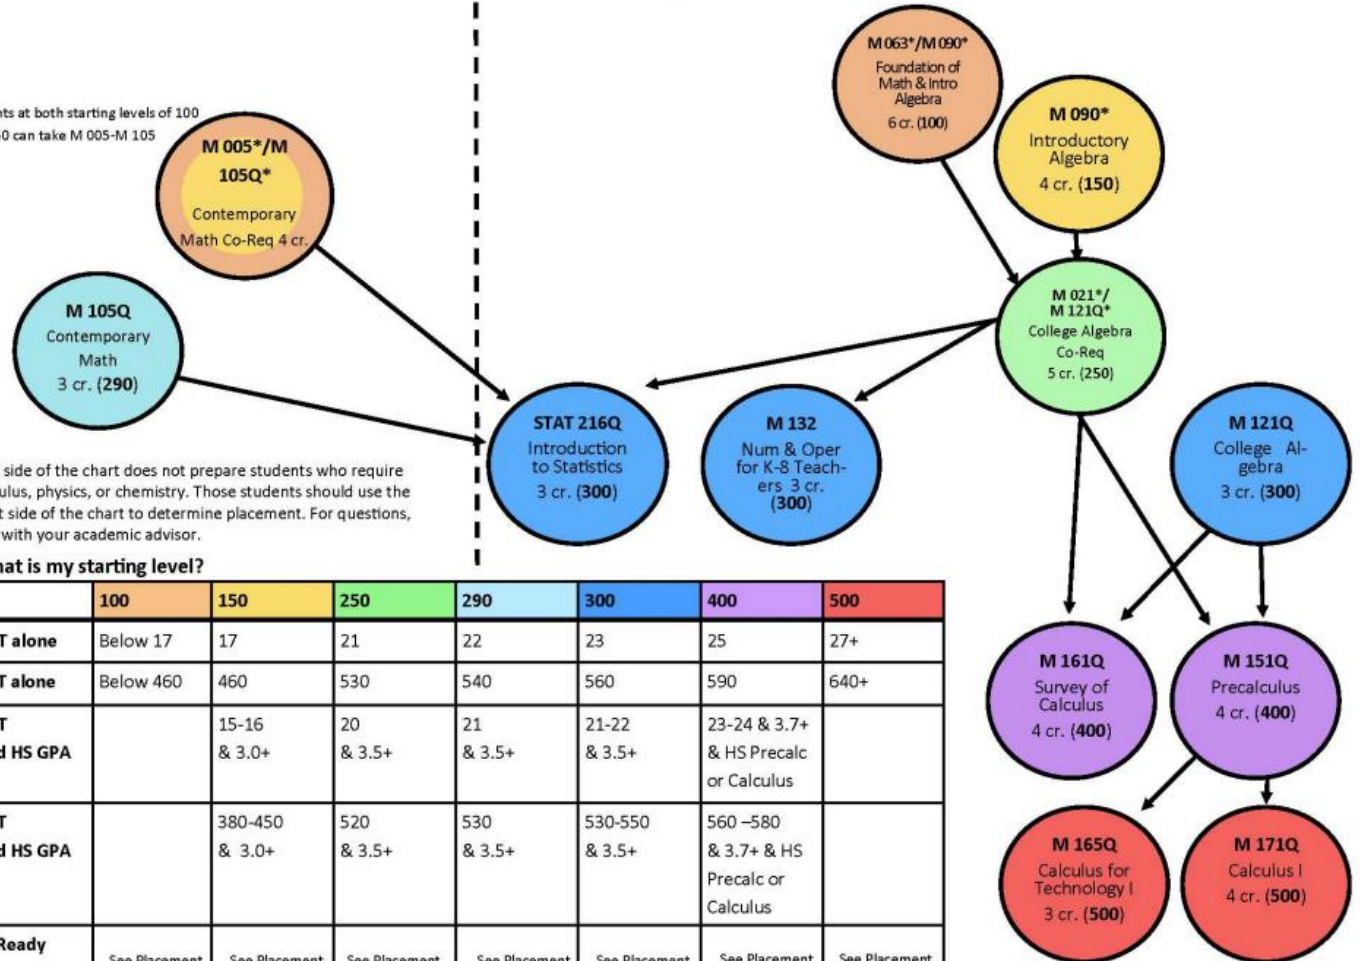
ts at both starting levels of 100
0 can take M 005-M 105

M 005*/M 105Q*
Contemporary Math Co-Req 4 cr.

M 105Q
Contemporary Math
3 cr. (290)

side of the chart does not prepare students who require ulus, physics, or chemistry. Those students should use the t side of the chart to determine placement. For questions, with your academic advisor.

M 063*/M 090*
Foundation of Math & Intro Algebra
6 cr. (100)

M 090*
Introductory Algebra
4 cr. (150)

M 021*/ M 121Q*
College Algebra Co-Req
5 cr. (250)

STAT 216Q
Introduction to Statistics
3 cr. (300)

M 132
Num & Oper for K-8 Teachers 3 cr.
(300)

M 121Q
College Algebra
3 cr. (300)

M 161Q
Survey of Calculus
4 cr. (400)

M 151Q
Precalculus
4 cr. (400)

M 165Q
Calculus for Technology I
3 cr. (500)

M 171Q
Calculus I
4 cr. (500)

hat is my starting level?

| | 100 | 150 | 250 | 290 | 300 | 400 | 500 |
|---|---|---|---|---|---|---|---|
| T alone | Below 17 | 17 | 21 | 22 | 23 | 25 | 27+ |
| T alone | Below 460 | 460 | 530 | 540 | 560 | 590 | 640+ |
| T d HS GPA | | 15-16 & 3.0+ | 20 & 3.5+ | 21 & 3.5+ | 21-22 & 3.5+ | 23-24 & 3.7+ & HS Precalc or Calculus | |
| T d HS GPA | | 380-450 & 3.0+ | 520 & 3.5+ | 530 & 3.5+ | 530-550 & 3.5+ | 560 –580 & 3.7+ & HS Precalc or Calculus | |
| Ready | See Placement | See Placement | See Placement | See Placement | See Placement | See Placement | See Placement |